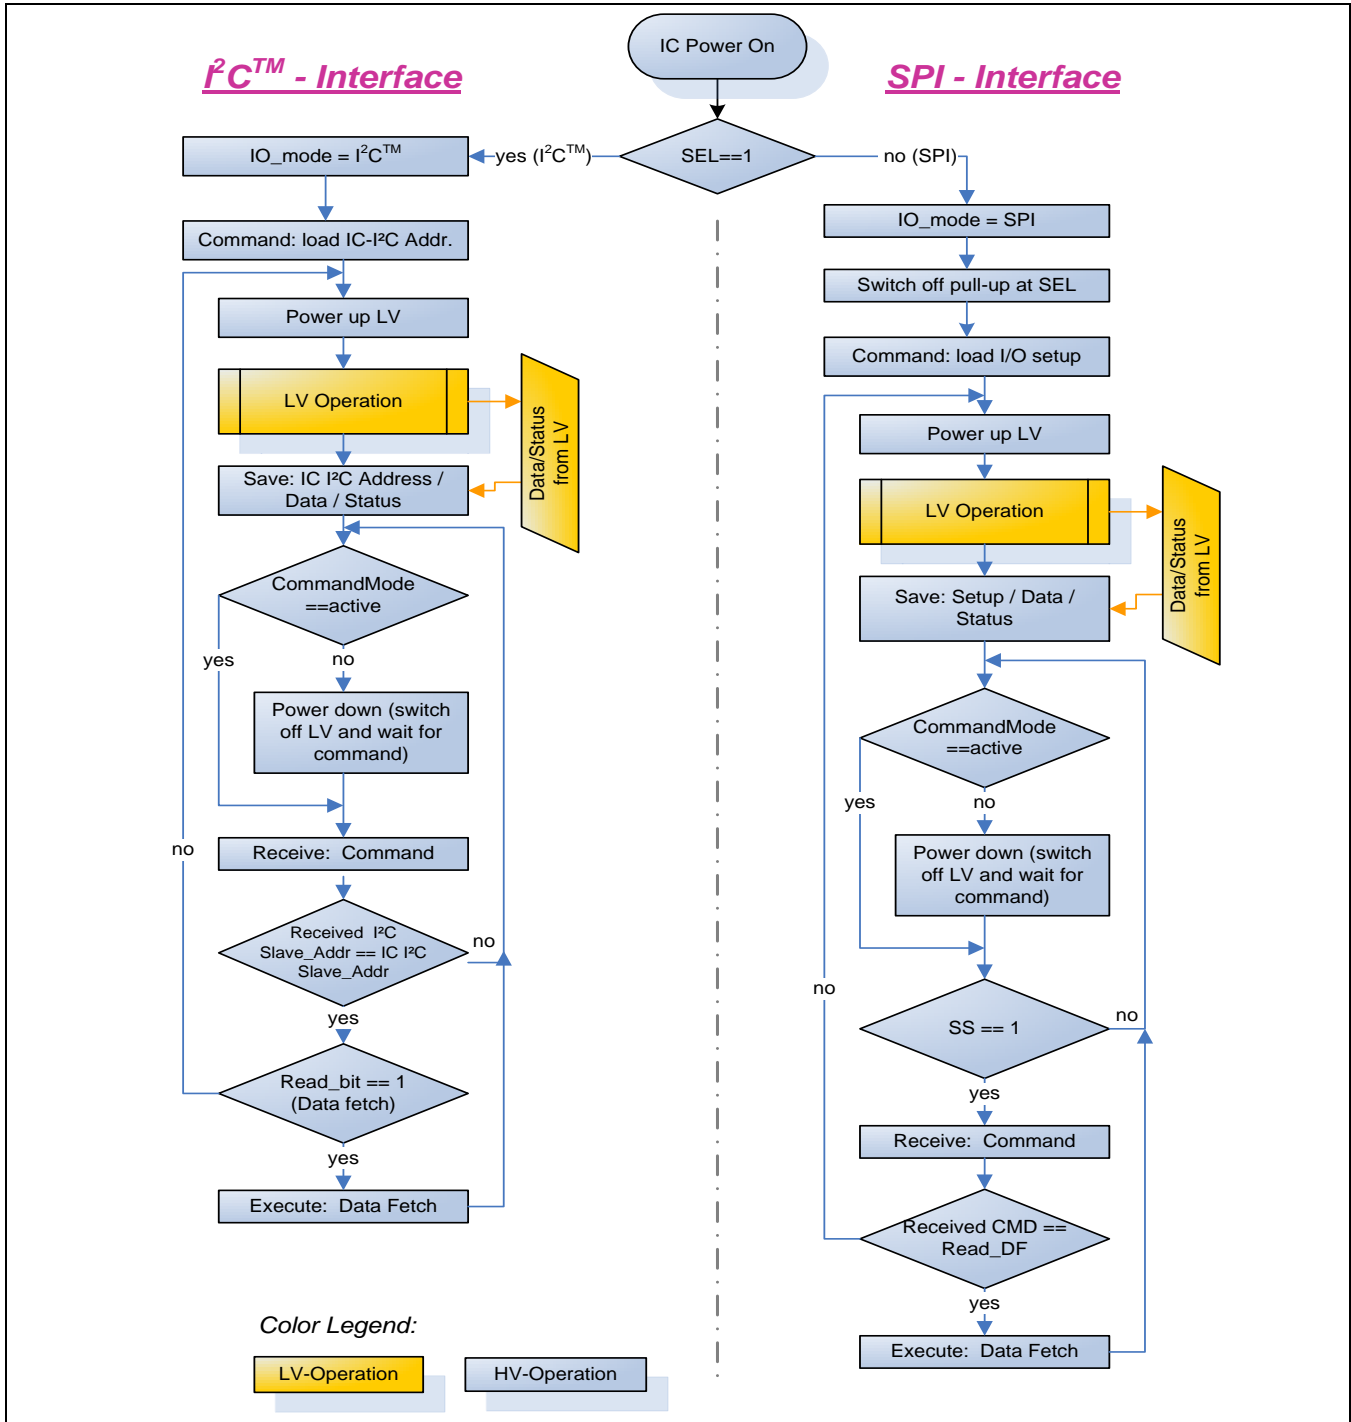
IC Power On

$I^2C^{TM}$ - Interface

SPI - Interface

SEL==1

yes ($I^2C^{TM}$)

no (SPI)

IO_mode = $I^2C^{TM}$

Command: load IC-I²C Addr.

Power up LV

LV Operation

Data/Status from LV

Save: IC I²C Address / Data / Status

CommandMode ==active

yes

no

Power down (switch off LV and wait for command)

no

Receive: Command

Received I²C Slave_Addr == IC I²C Slave_Addr

no

yes

Read_bit == 1 (Data fetch)

yes

Execute: Data Fetch

IO_mode = SPI

Switch off pull-up at SEL

Command: load I/O setup

Power up LV

LV Operation

Data/Status from LV

Save: Setup / Data / Status

CommandMode ==active

yes

no

Power down (switch off LV and wait for command)

no

SS == 1

no

yes

Receive: Command

Received CMD == Read_DF

yes

Execute: Data Fetch

Color Legend:

LV-Operation

HV-Operation